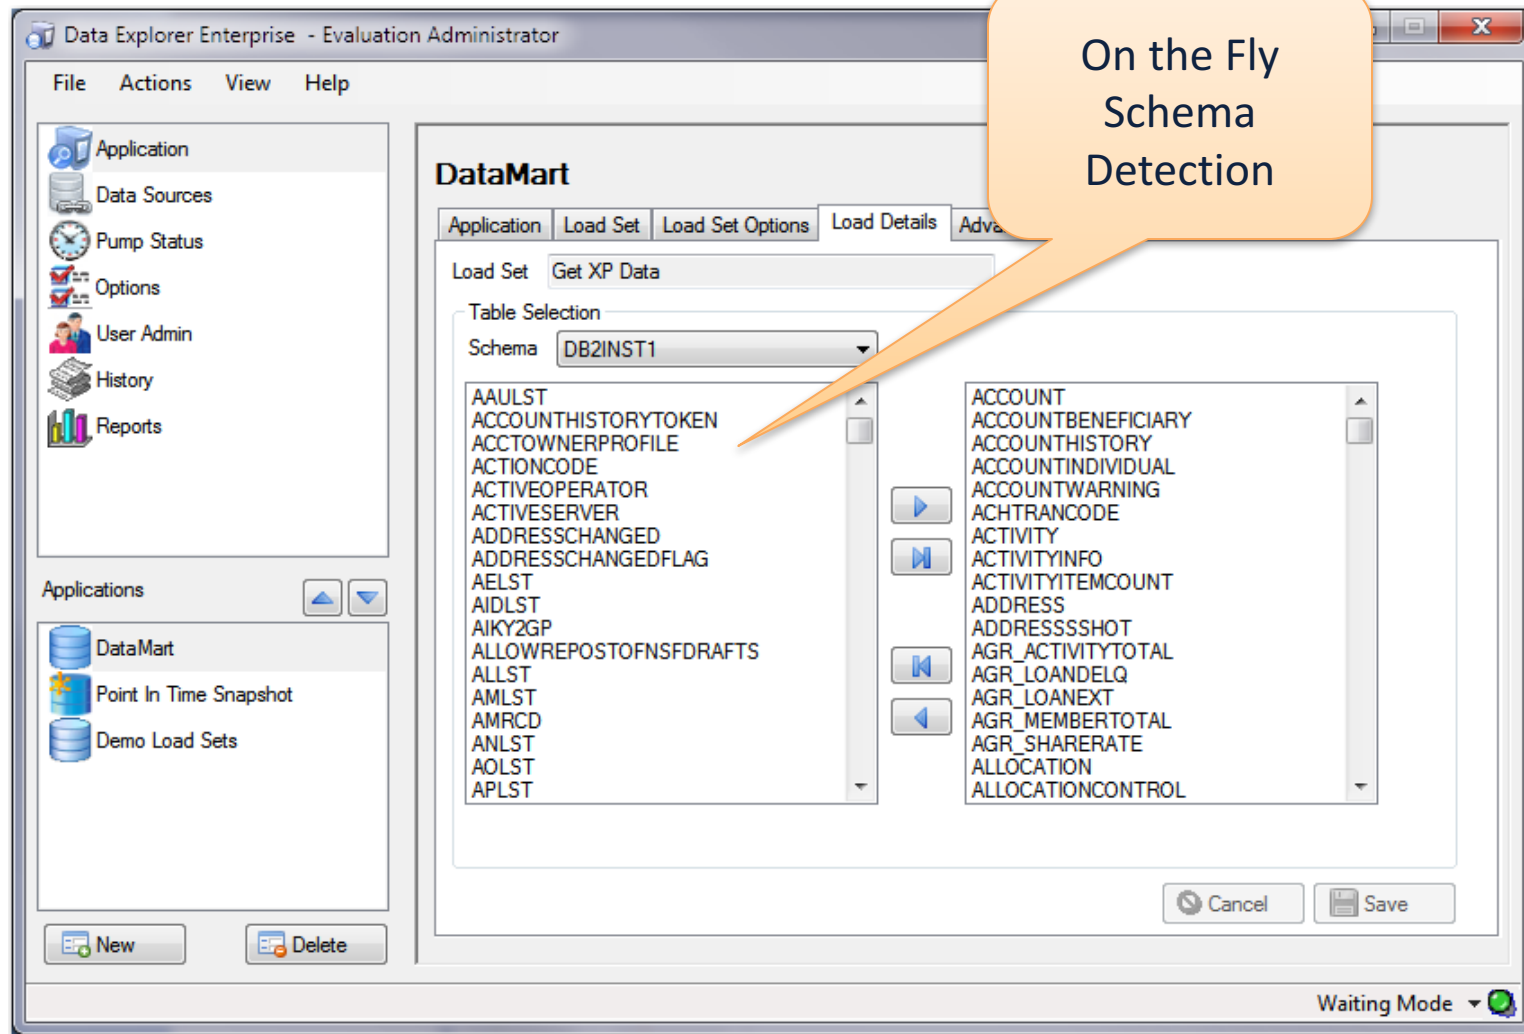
Data Explorer Enterprise - Evaluation Administrator

File Actions View Help

Application
Data Sources
Pump Status
Options
User Admin
History
Reports

Applications

DataMart
Point In Time Snapshot
Demo Load Sets

New Delete

DataMart

Application | Load Set | Load Set Options | Load Details | Adva

Load Set Get XP Data

Table Selection

Schema DB2INST1

AAULST
ACCOUNTHISTORYTOKEN
ACCTOWNERPROFILE
ACTIONCODE
ACTIVEOPERATOR
ACTIVESERVER
ADDRESSCHANGED
ADDRESSCHANGEDFLAG
AELST
AIDLST
AIKY2GP
ALLOWREPOSTOFNSFDRAFTS
ALLST
AMLST
AMRCD
ANLST
AOLST
APLST

ACCOUNT
ACCOUNTBENEFICIARY
ACCOUNTHISTORY
ACCOUNTINDIVIDUAL
ACCOUNTWARNING
ACHTRANCODE
ACTIVITY
ACTIVITYINFO
ACTIVITYITEMCOUNT
ADDRESS
ADDRESSSSHOT
AGR_ACTIVITYTOTAL
AGR_LOANDELQ
AGR_LOANEXT
AGR_MEMBERTOTAL
AGR_SHARERATE
ALLOCATION
ALLOCATIONCONTROL

Cancel Save

Waiting Mode

On the Fly Schema Detection